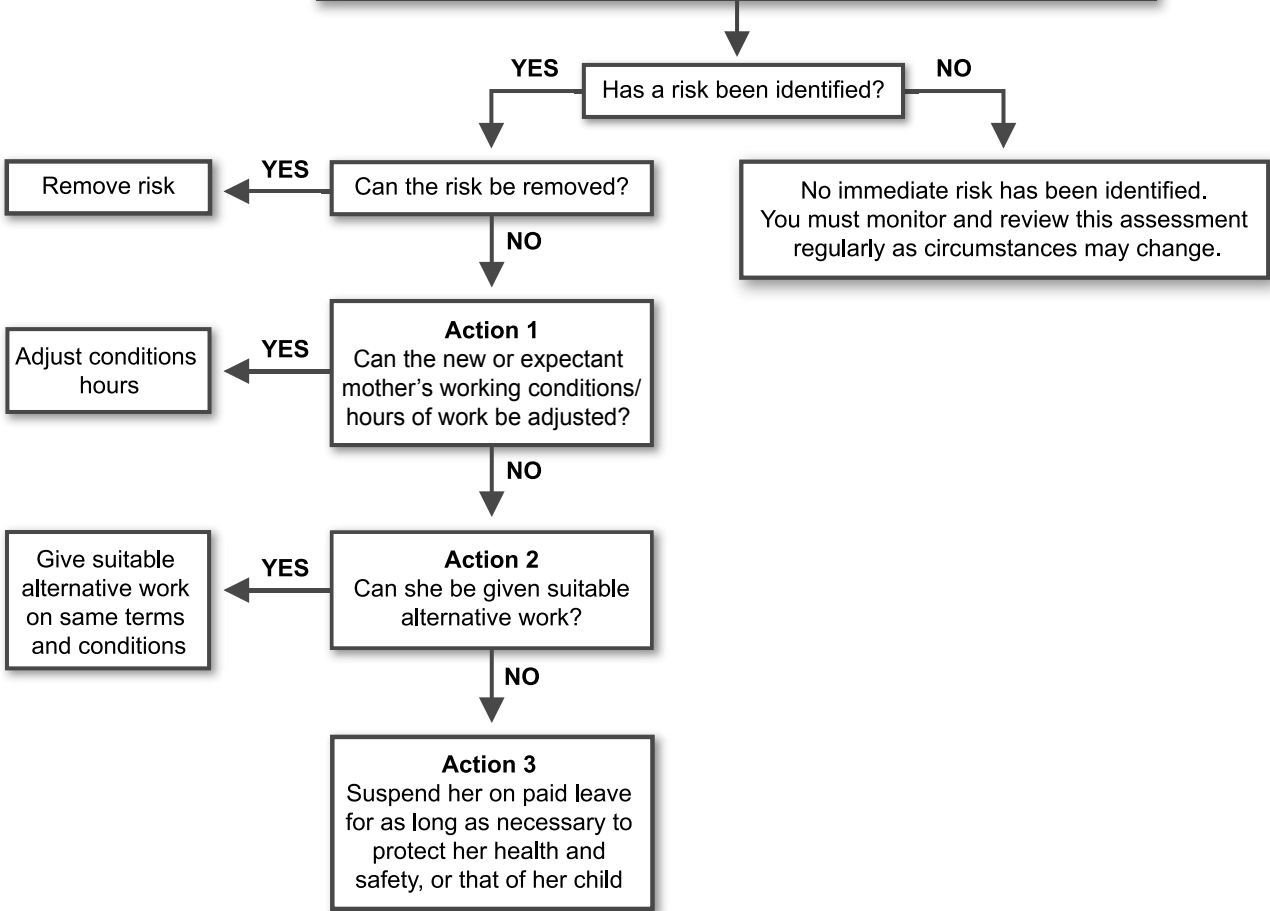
Has a risk been identified?

YES

NO

No immediate risk has been identified. You must monitor and review this assessment regularly as circumstances may change.

Can the risk be removed?

YES

Remove risk

NO

Action 1
Can the new or expectant mother's working conditions/ hours of work be adjusted?

YES

Adjust conditions hours

NO

Action 2
Can she be given suitable alternative work?

YES

Give suitable alternative work on same terms and conditions

NO

Action 3
Suspend her on paid leave for as long as necessary to protect her health and safety, or that of her child